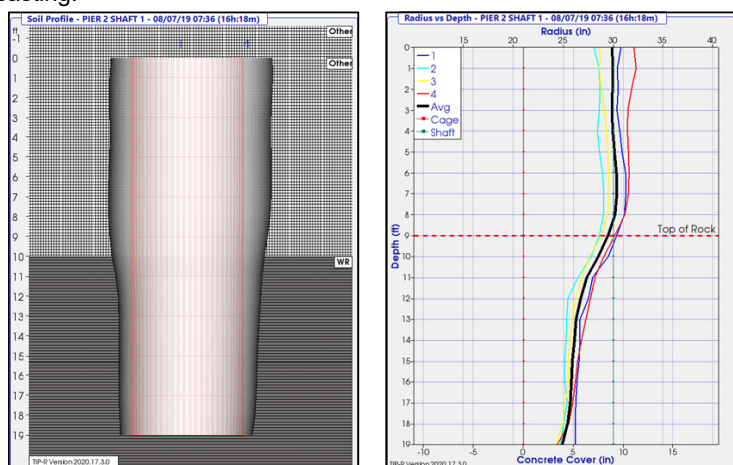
testing.

Soil Profile - PIER 2 SHAFT 1 - 08/07/19 07:36 (16h:18m)

ft
-1
0
1
2
3
4
5
6
7
8
9
10
11
12
13
14
15
16
17
18
19

1 4

Other
Other
WR

TIP-R Version 2020.17.3.0

Radius vs Depth - PIER 2 SHAFT 1 - 08/07/19 07:36 (16h:18m)

Radius (in)
15 20 25 30 35 40

1
2
3
4
Avg
Cage
Shaft

Depth (ft)
0
1
2
3
4
5
6
7
8
9
10
11
12
13
14
15
16
17
18
19

Top of Rock

-10 -5 0 5 10 15
Concrete Cover (in)

TIP-R Version 2020.17.3.0